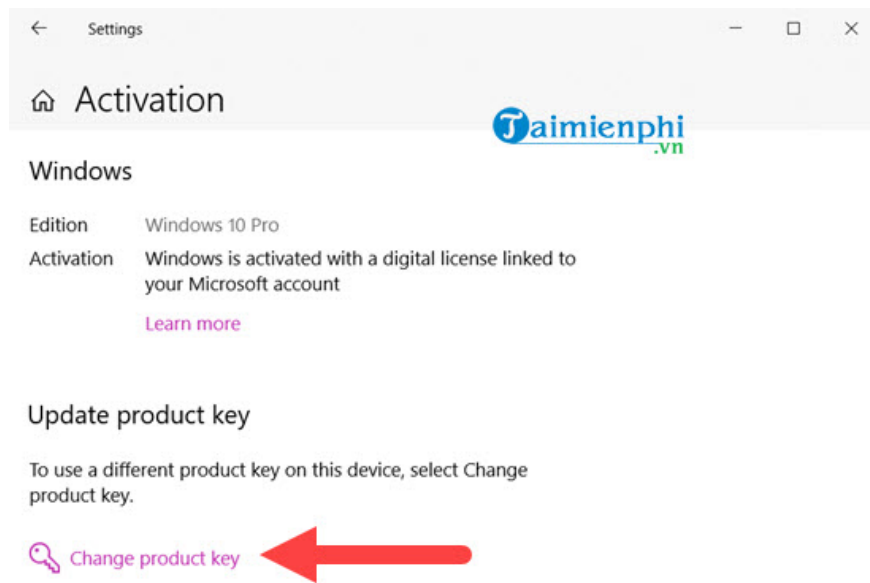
Settings

Activation

Taimienphi.vn

Windows

Edition Windows 10 Pro

Activation Windows is activated with a digital license linked to your Microsoft account

Learn more

Update product key

To use a different product key on this device, select Change product key.

Change product key